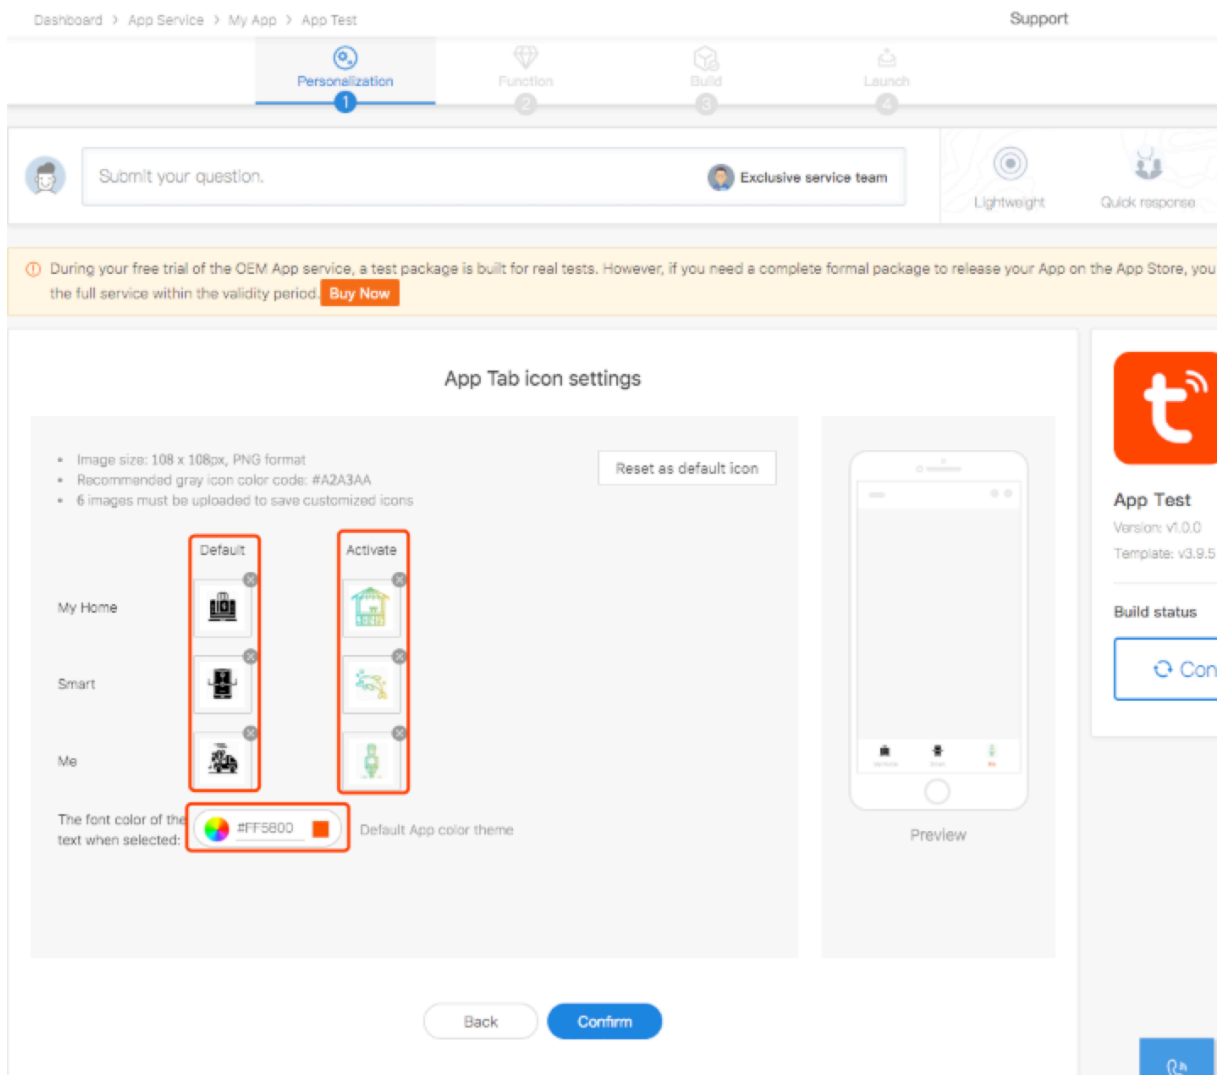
Dashboard > App Service > My App > App Test

Support

Personalization
1

Function
2

Build
3

Launch
4

Submit your question.

Exclusive service team

Lightweight

Quick response

During your free trial of the OEM App service, a test package is built for real tests. However, if you need a complete formal package to release your App on the App Store, you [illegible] the full service within the validity period. Buy Now

App Tab icon settings

- Image size: 108 x 108px, PNG format
- Recommended gray icon color code: #A2A3AA
- 6 images must be uploaded to save customized icons

Reset as default icon

Default

Activate

My Home

Smart

Me

The font color of the text when selected:

#FF5800

Default App color theme

Preview

App Test

Version: v1.0.0

Template: v3.9.5

Build status

Con

Back

Confirm